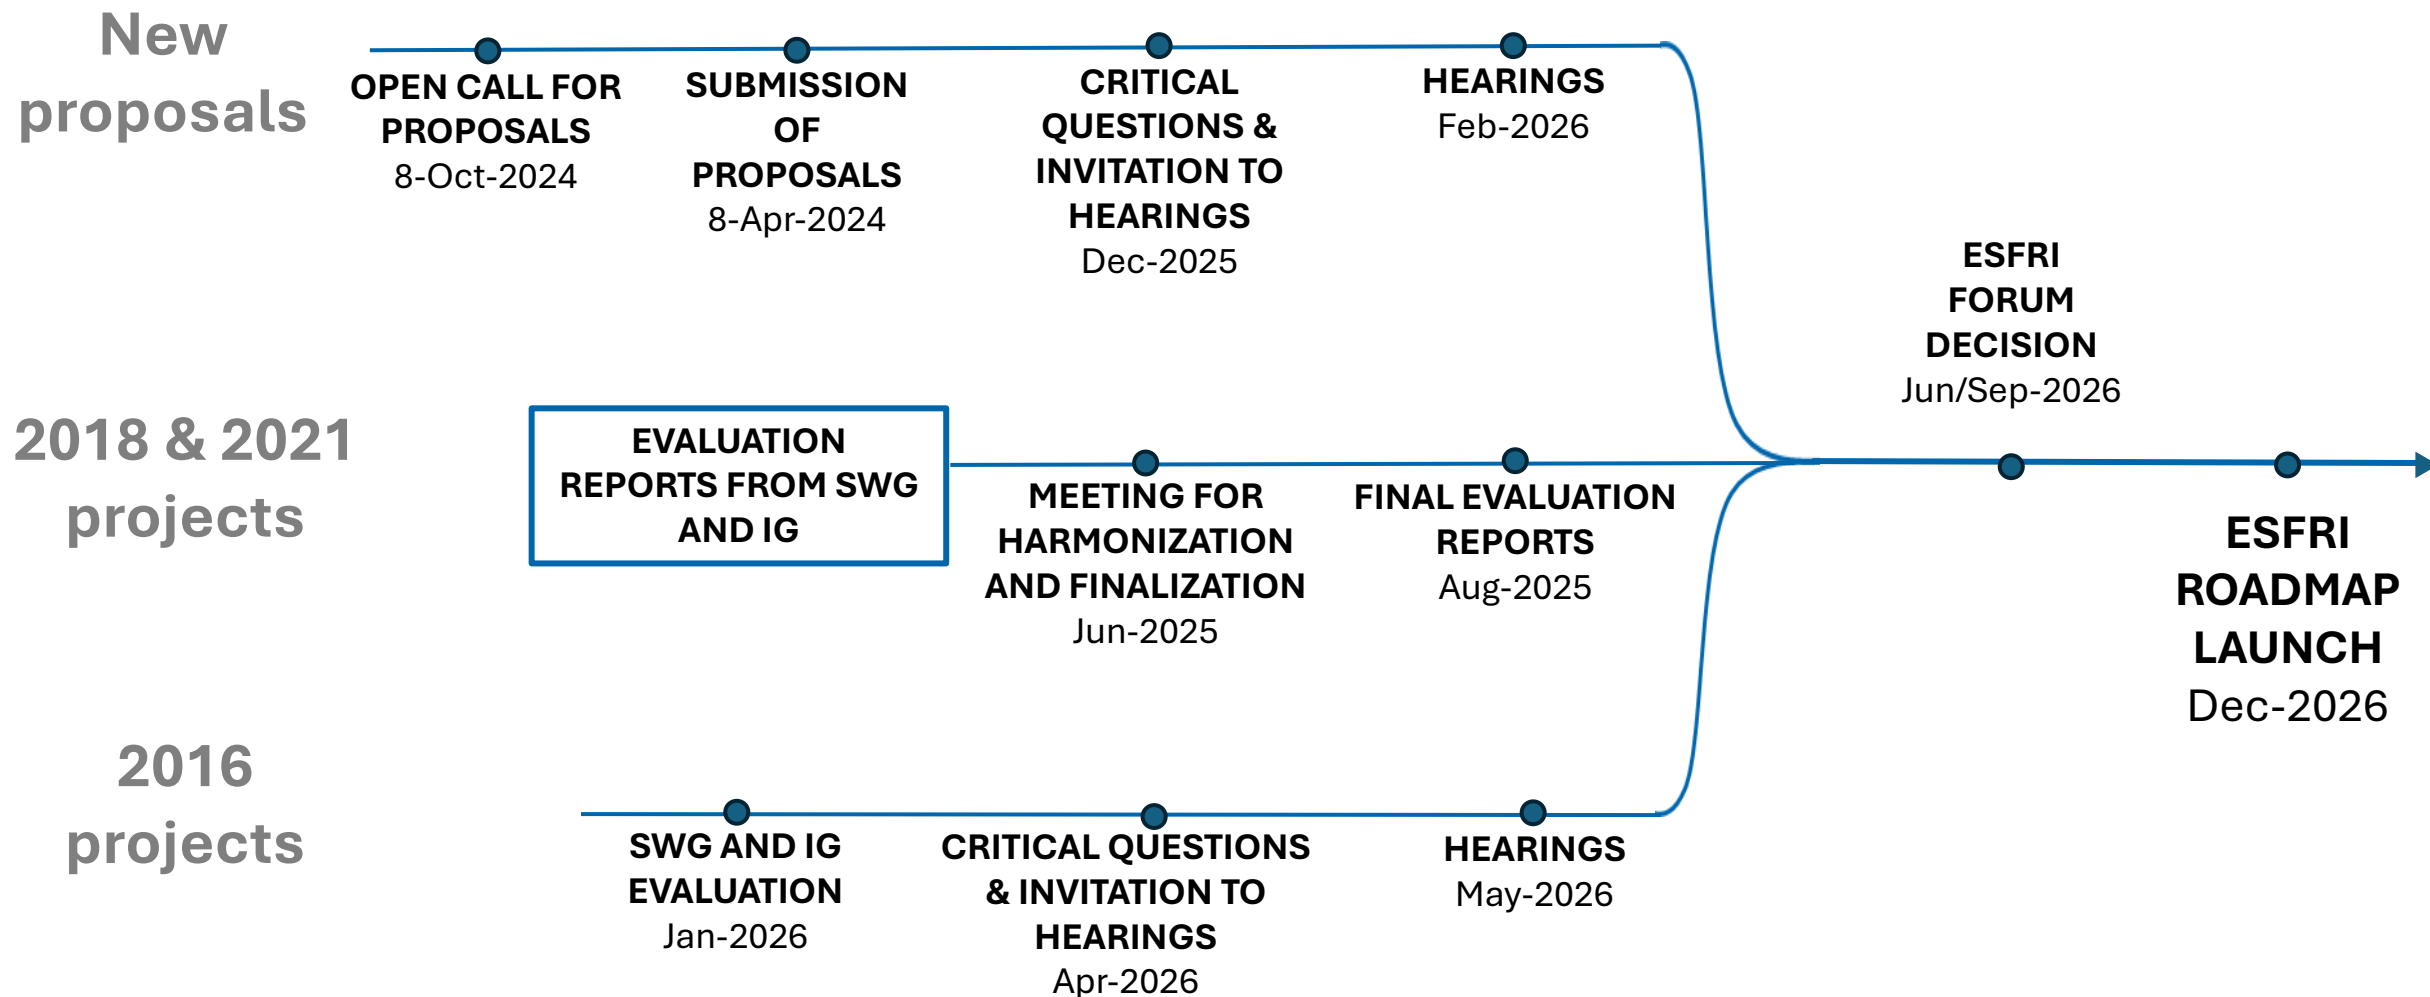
New proposals

OPEN CALL FOR PROPOSALS
8-Oct-2024

SUBMISSION OF PROPOSALS
8-Apr-2024

CRITICAL QUESTIONS & INVITATION TO HEARINGS
Dec-2025

HEARINGS
Feb-2026

2018 & 2021 projects

EVALUATION REPORTS FROM SWG AND IG

MEETING FOR HARMONIZATION AND FINALIZATION
Jun-2025

FINAL EVALUATION REPORTS
Aug-2025

2016 projects

SWG AND IG EVALUATION
Jan-2026

CRITICAL QUESTIONS & INVITATION TO HEARINGS
Apr-2026

HEARINGS
May-2026

ESFRI FORUM DECISION
Jun/Sep-2026

ESFRI ROADMAP LAUNCH
Dec-2026